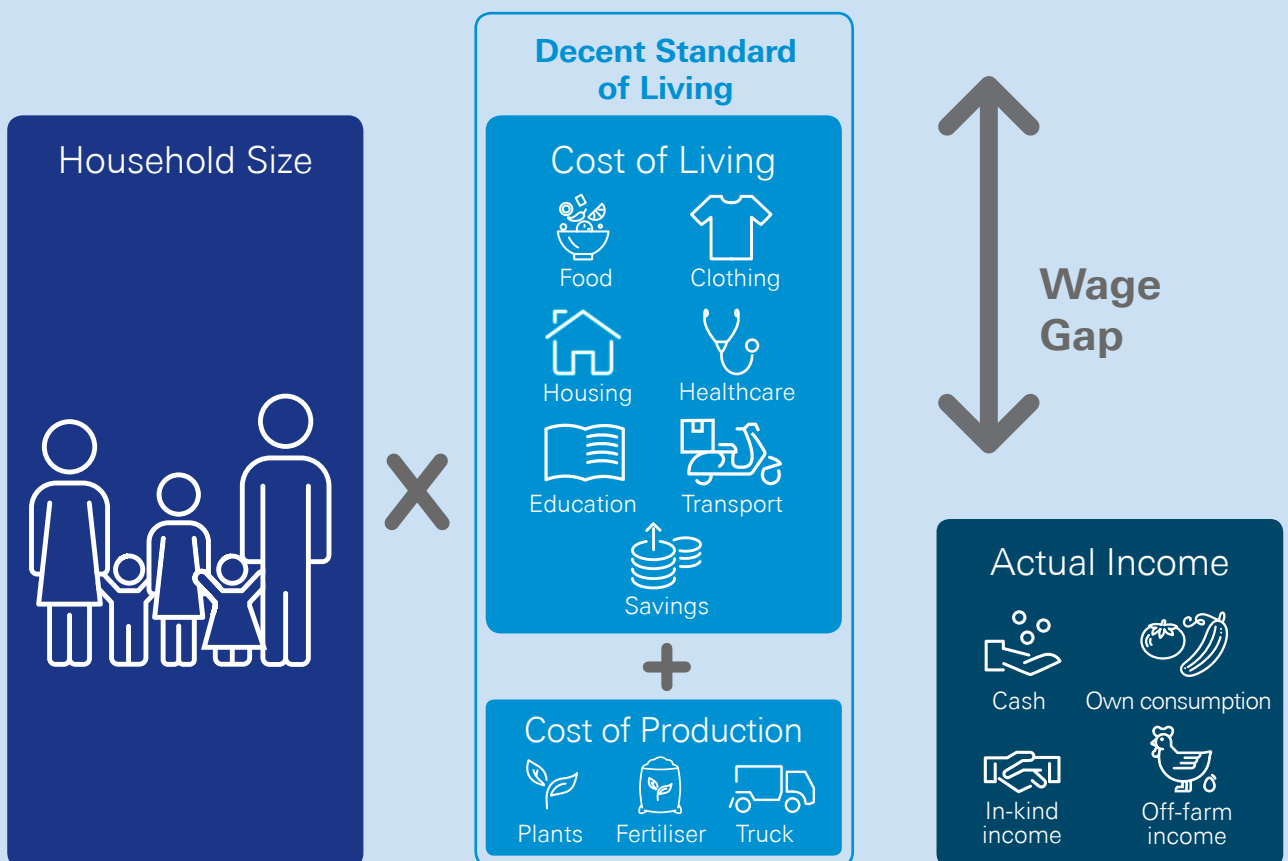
Household Size

Decent Standard of Living

Cost of Living

Food

Clothing

Housing

Healthcare

Education

Transport

Savings

Cost of Production

Plants

Fertiliser

Truck

Wage Gap

Actual Income

Cash

Own consumption

In-kind income

Off-farm income